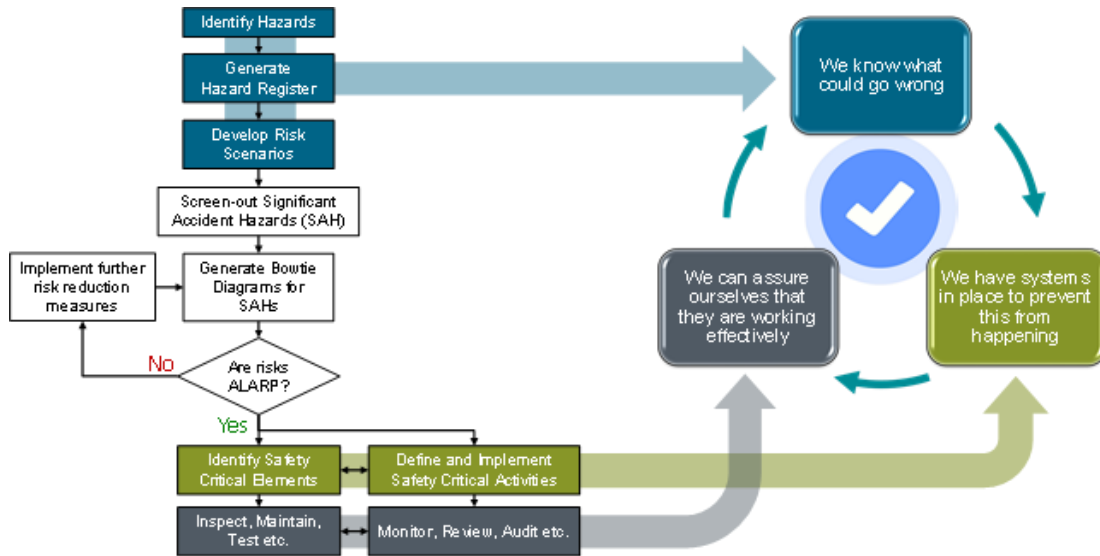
Identify Hazards

Generate Hazard Register

Develop Risk Scenarios

Screen-out Significant Accident Hazards (SAH)

Implement further risk reduction measures

Generate Bowtie Diagrams for SAHs

No

Are risks ALARP?

Yes

Identify Safety Critical Elements

Define and Implement Safety Critical Activities

Inspect, Maintain, Test etc.

Monitor, Review, Audit etc.

We know what could go wrong

We have systems in place to prevent this from happening

We can assure ourselves that they are working effectively